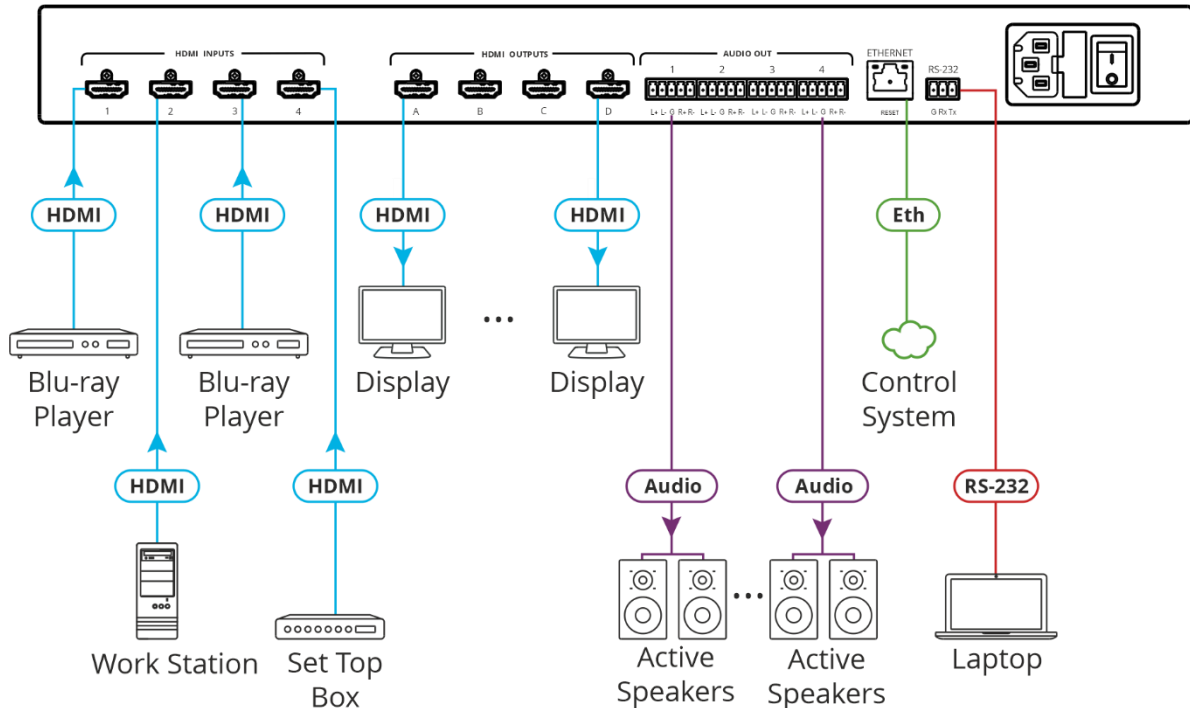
HDMI INPUTS
1 2 3 4
HDMI OUTPUTS
A B C D
AUDIO OUT
1 2 3 4
L+ L- G R+ R- L+ L- G R+ R- L+ L- G R+ R- L+ L- G R+ R-
ETHERNET
RESET
RS-232
G Rx Tx

HDMI
HDMI
HDMI
HDMI
Eth

Blu-ray Player
Blu-ray Player
Display
Display
Control System

HDMI
HDMI
Audio
Audio
RS-232

Work Station
Set Top Box
Active Speakers
Active Speakers
Laptop